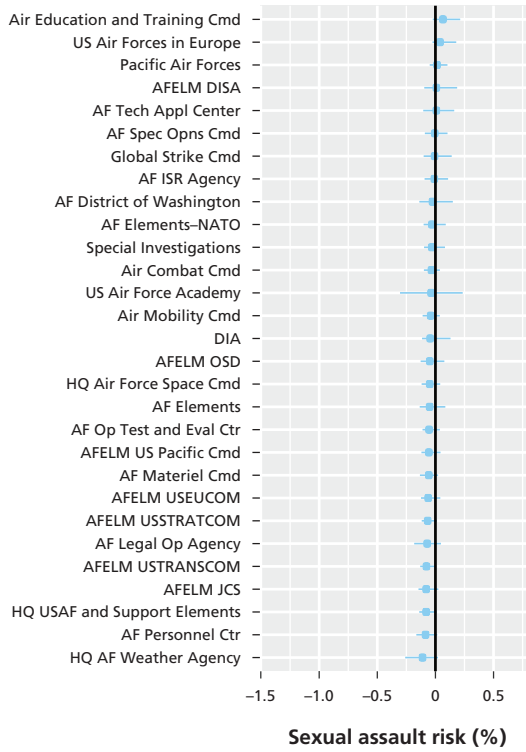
Air Education and Training Cmd
US Air Forces in Europe
Pacific Air Forces
AFELM DISA
AF Tech Appl Center
AF Spec Opns Cmd
Global Strike Cmd
AF ISR Agency
AF District of Washington
AF Elements–NATO
Special Investigations
Air Combat Cmd
US Air Force Academy
Air Mobility Cmd
DIA
AFELM OSD
HQ Air Force Space Cmd
AF Elements
AF Op Test and Eval Ctr
AFELM US Pacific Cmd
AF Materiel Cmd
AFELM USEUCOM
AFELM USSTRATCOM
AF Legal Op Agency
AFELM USTRANSCOM
AFELM JCS
HQ USAF and Support Elements
AF Personnel Ctr
HQ AF Weather Agency

–1.5 –1.0 –0.5 0 0.5

Sexual assault risk (%)